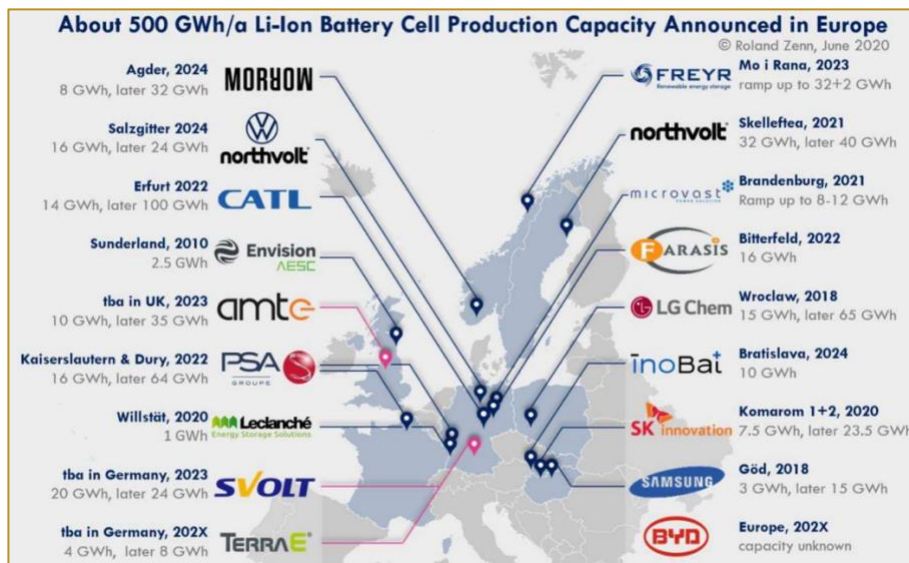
About 500 GWh/a Li-Ion Battery Cell Production Capacity Announced in Europe
© Roland Zenn, June 2020

Agder, 2024
8 GWh, later 32 GWh
MORROW

Salzgitter 2024
16 GWh, later 24 GWh
northvolt

Erfurt 2022
14 GWh, later 100 GWh
CATL

Sunderland, 2010
2.5 GWh
Envision AESC

tba in UK, 2023
10 GWh, later 35 GWh
amte

Kaiserslautern & Dury, 2022
16 GWh, later 64 GWh
PSA GROUPE

Willstät, 2020
1 GWh
Leclanché Energy Storage Solutions

tba in Germany, 2023
20 GWh, later 24 GWh
SVOLT

tba in Germany, 202X
4 GWh, later 8 GWh
TERRA E

FREYR Renewable energy storage
Mo i Rana, 2023
ramp up to 32+2 GWh

northvolt
Skelleftea, 2021
32 GWh, later 40 GWh

microvast
Brandenburg, 2021
Ramp up to 8-12 GWh

FARASIS
Bitterfeld, 2022
16 GWh

LG Chem
Wroclaw, 2018
15 GWh, later 65 GWh

InoBat
Bratislava, 2024
10 GWh

SK innovation
Komarom 1+2, 2020
7.5 GWh, later 23.5 GWh

SAMSUNG
Göd, 2018
3 GWh, later 15 GWh

BYD
Europe, 202X
capacity unknown